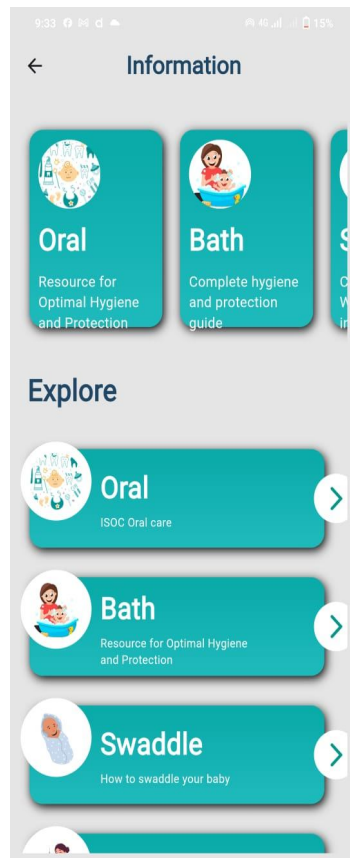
9:33 15%

Information

Oral
Resource for Optimal Hygiene and Protection

Bath
Complete hygiene and protection guide

S
C
W
i

Explore

Oral
ISOC Oral care

Bath
Resource for Optimal Hygiene and Protection

Swaddle
How to swaddle your baby